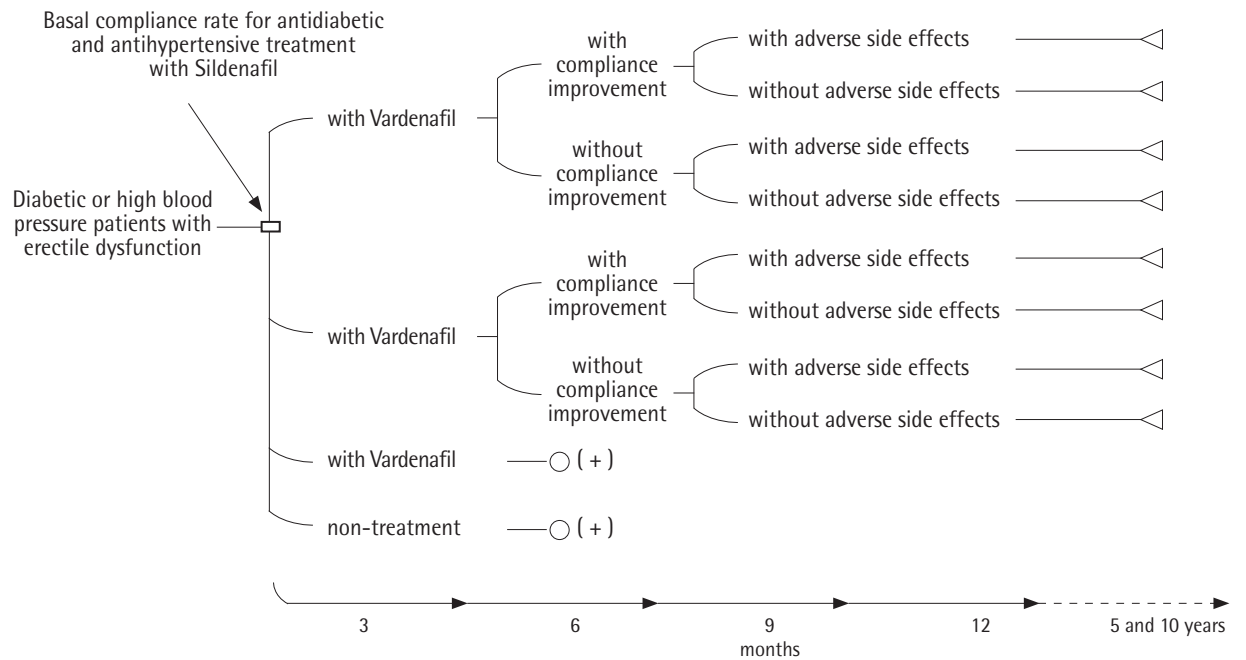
Basal compliance rate for antidiabetic and antihypertensive treatment with Sildenafil

Diabetic or high blood pressure patients with erectile dysfunction

with Vardenafil

with compliance improvement

with adverse side effects

without adverse side effects

without compliance improvement

with adverse side effects

without adverse side effects

with Vardenafil

with compliance improvement

with adverse side effects

without adverse side effects

without compliance improvement

with adverse side effects

without adverse side effects

with Vardenafil ( + )

non-treatment ( + )

3

6

9

12

5 and 10 years

months